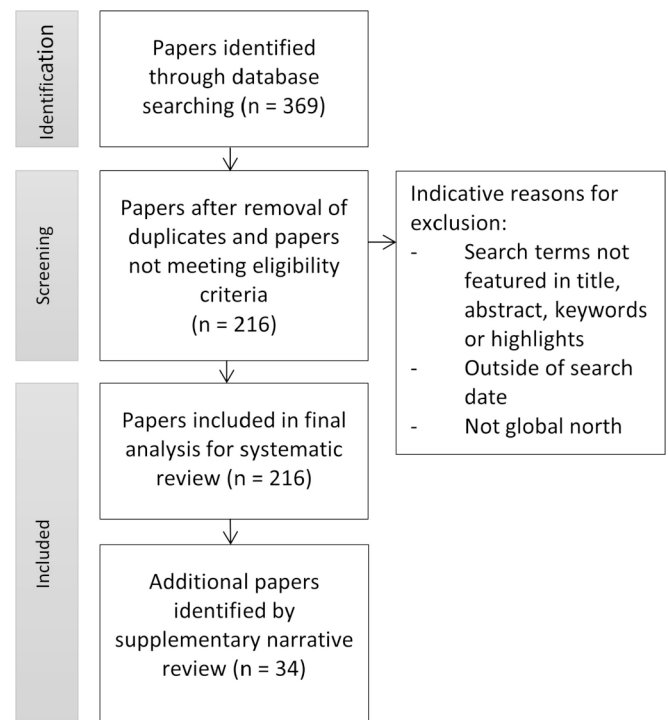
Identification

Papers identified through database searching (n = 369)

Screening

Papers after removal of duplicates and papers not meeting eligibility criteria (n = 216)

Indicative reasons for exclusion:
- Search terms not featured in title, abstract, keywords or highlights
- Outside of search date
- Not global north

Included

Papers included in final analysis for systematic review (n = 216)

Additional papers identified by supplementary narrative review (n = 34)